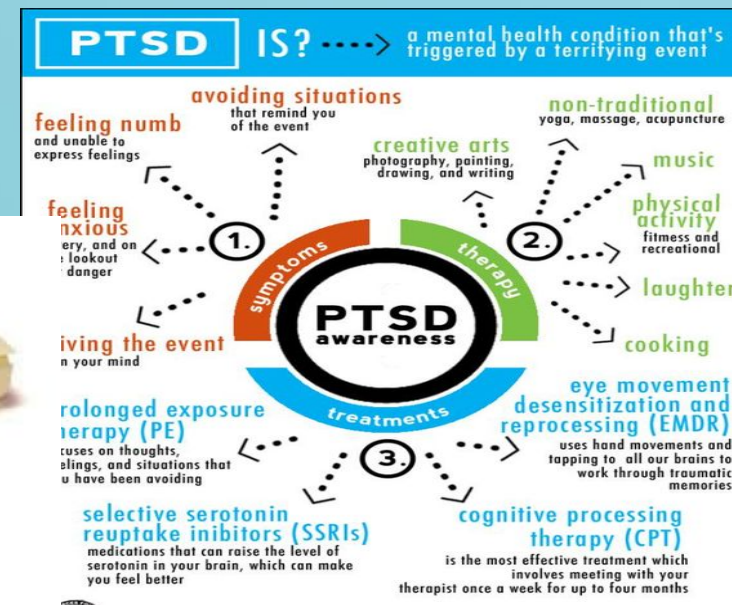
PTSD IS? a mental health condition that's triggered by a terrifying event

avoiding situations
that remind you of the event

feeling numb
and unable to express feelings

feeling
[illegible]nxious
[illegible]ery, and on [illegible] lookout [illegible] danger

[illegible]iving the event
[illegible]n your mind

1.
symptoms

non-traditional
yoga, massage, acupuncture

creative arts
photography, painting, drawing, and writing

music

physical activity
fitmess and recreational

laughter

cooking

2.
therapy

PTSD
awareness

treatments

3.

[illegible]rolonged exposure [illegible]herapy (PE)
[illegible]cuses on thoughts, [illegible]elings, and situations that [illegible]u have been avoiding

selective serotonin reuptake inhibitors (SSRIs)
medications that can raise the level of serotonin in your brain, which can make you feel better

eye movement desensitization and reprocessing (EMDR)
uses hand movements and tapping to all our brains to work through traumatic memories

cognitive processing therapy (CPT)
is the most effective treatment which involves meeting with your therapist once a week for up to four months